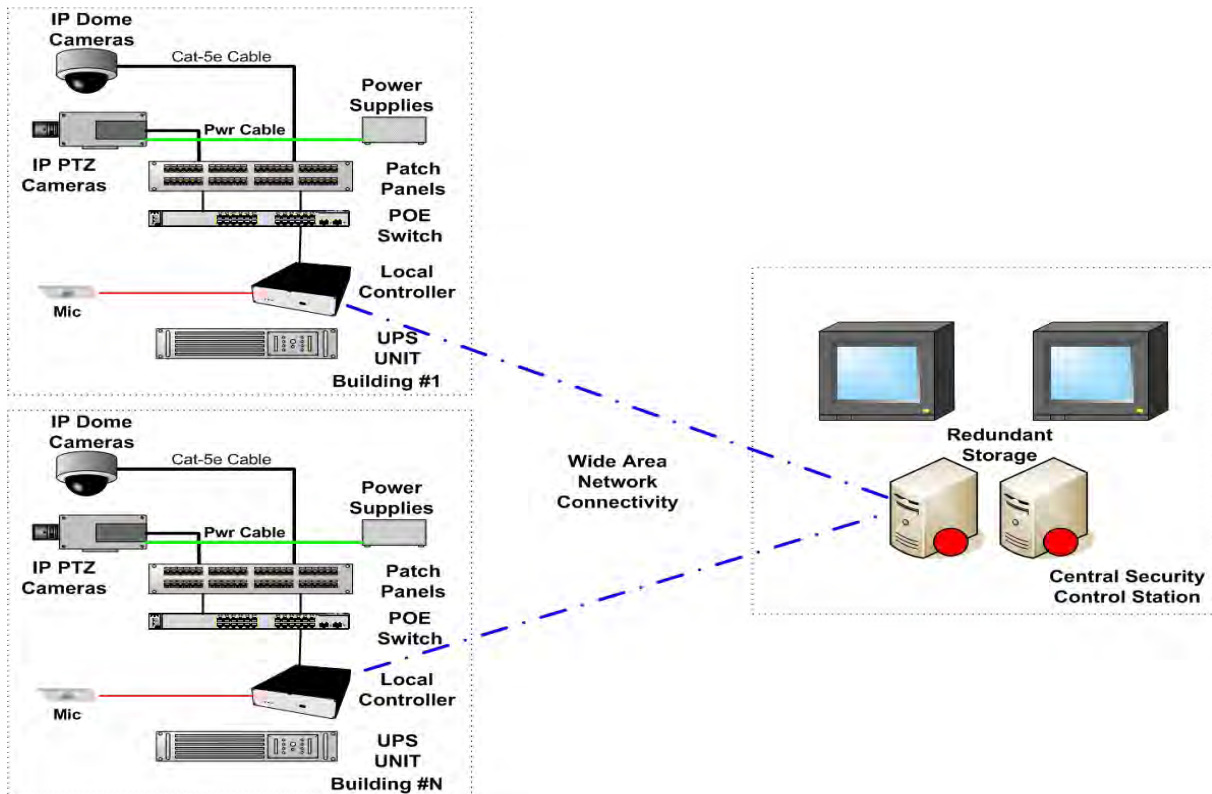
IP Dome Cameras

Cat-5e Cable

Power Supplies

Pwr Cable

IP PTZ Cameras

Patch Panels

POE Switch

Local Controller

Mic

UPS UNIT

Building #1

IP Dome Cameras

Cat-5e Cable

Power Supplies

Pwr Cable

IP PTZ Cameras

Patch Panels

POE Switch

Local Controller

Mic

UPS UNIT

Building #N

Wide Area Network Connectivity

Redundant Storage

Central Security Control Station